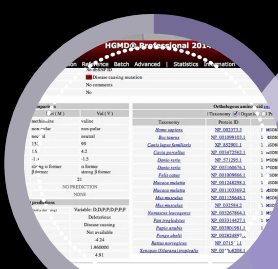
HGMD® Professional 201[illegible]

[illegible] Rel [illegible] Batch Advanced | Statistics | Information

Disease causing mutation

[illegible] | Val (V)

methionine | valine
non-polar | non-polar
neutral | neutral
151 | 99
4.2 | 4.2
1.6 | 1.2
-1.3 | -1.5
strong α-former | α-former
β-former | strong β-former

21
NO PREDICTION
NONE

Variable: D,D,P,P,P,P,P
Deleterious
Disease causing
Not available
-4.24
1.66000
4.51

Orthologous amino acid
( Taxonomy / Organism / P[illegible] )

| Taxonomy | Protein ID |
|---|---|
| Homo sapiens | NP_002373.3 |
| Bos taurus | NP_001069103.1 |
| Canis lupus familiaris | XP_852901.1 |
| Cavia porcellus | NP_001473710.1 |
| Danio rerio | NP_571295.1 |
| Danio rerio | NP_001003669.1 |
| Felis catus | NP_001009860.1 |
| Macaca mulatta | NP_001248299.1 |
| Macaca mulatta | NP_001248288.1 |
| Mus musculus | NP_001159640.1 |
| Mus musculus | NP_032594.2 |
| Nomascus leucogenys | NP_003207864.1 |
| Pan troglodytes | NP_003314457.1 |
| Papio anubis | NP_003901391.1 |
| Pongo abelii | NP_002824897.1 |
| Rattus norvegicus | NP_07215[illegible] |
| Xenopus (Silurana) tropicalis | NP_0012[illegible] |